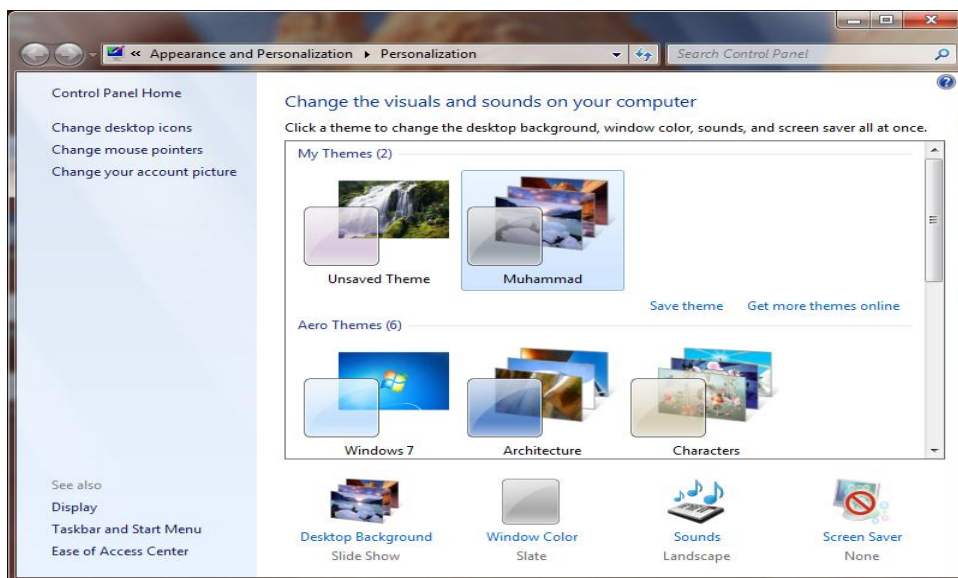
« Appearance and Personalization ▸ Personalization

Search Control Panel

Control Panel Home

Change desktop icons

Change mouse pointers

Change your account picture

Change the visuals and sounds on your computer

Click a theme to change the desktop background, window color, sounds, and screen saver all at once.

My Themes (2)

Unsaved Theme

Muhammad

Save theme

Get more themes online

Aero Themes (6)

Windows 7

Architecture

Characters

See also

Display

Taskbar and Start Menu

Ease of Access Center

Desktop Background
Slide Show

Window Color
Slate

Sounds
Landscape

Screen Saver
None